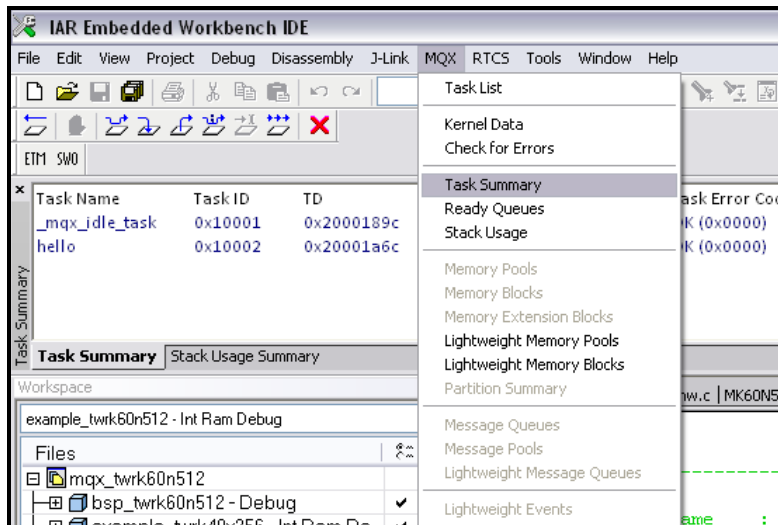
IAR Embedded Workbench IDE

File Edit View Project Debug Disassembly J-Link MQX RTCS Tools Window Help

ETM SWO

| Task Name | Task ID | TD | ask Error Co |
|---|---|---|---|
| _mqx_idle_task | 0x10001 | 0x2000189c | K (0x0000) |
| hello | 0x10002 | 0x20001a6c | K (0x0000) |

Task Summary

Task Summary Stack Usage Summary

Workspace

example_twrk60n512 - Int Ram Debug

Files

mqx_twrk60n512

bsp_twrk60n512 - Debug

example_twrk40x256 - Int Ram De

hw.c | MK60N5

ame

Task List

Kernel Data
Check for Errors

Task Summary
Ready Queues
Stack Usage

Memory Pools
Memory Blocks
Memory Extension Blocks
Lightweight Memory Pools
Lightweight Memory Blocks
Partition Summary

Message Queues
Message Pools
Lightweight Message Queues

Lightweight Events